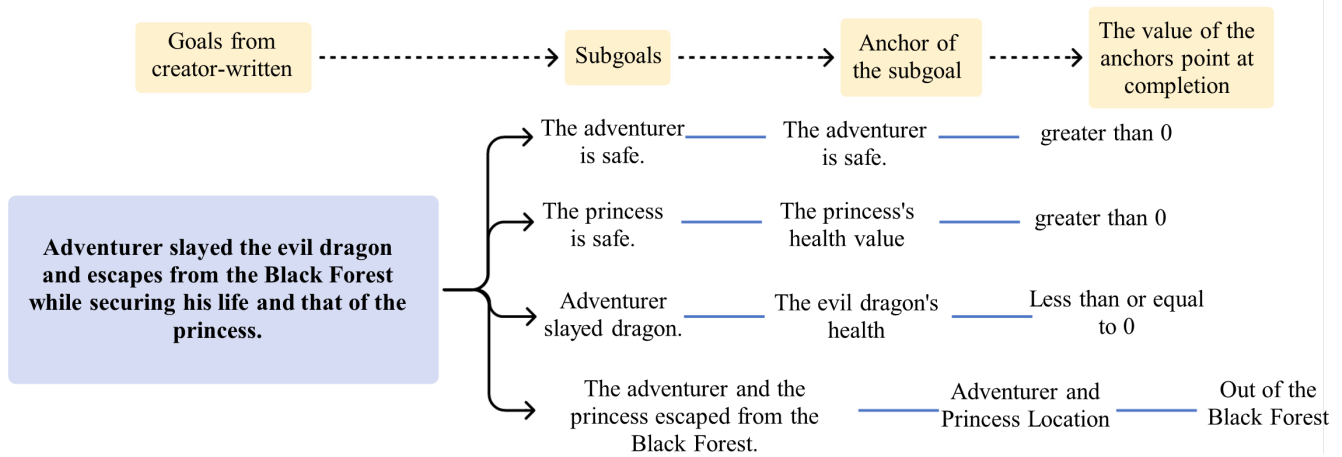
Goals from creator-written

Subgoals

Anchor of the subgoal

The value of the anchors point at completion

Adventurer slayed the evil dragon and escapes from the Black Forest while securing his life and that of the princess.

| Subgoals | Anchor of the subgoal | The value of the anchors point at completion |
|---|---|---|
| The adventurer is safe. | The adventurer is safe. | greater than 0 |
| The princess is safe. | The princess's health value | greater than 0 |
| Adventurer slayed dragon. | The evil dragon's health | Less than or equal to 0 |
| The adventurer and the princess escaped from the Black Forest. | Adventurer and Princess Location | Out of the Black Forest |